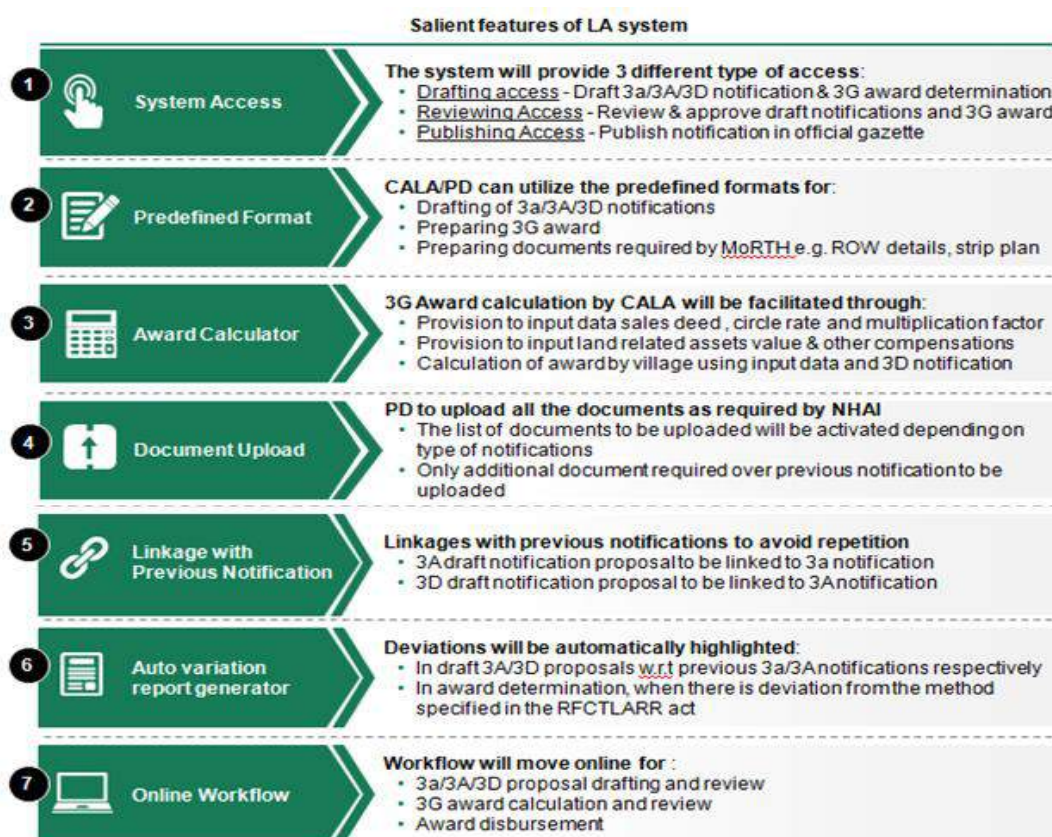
Salient features of LA system

1 System Access

The system will provide 3 different type of access:
- Drafting access - Draft 3a/3A/3D notification & 3G award determination
- Reviewing Access - Review & approve draft notifications and 3G award
- Publishing Access - Publish notification in official gazette

2 Predefined Format

CALA/PD can utilize the predefined formats for:
- Drafting of 3a/3A/3D notifications
- Preparing 3G award
- Preparing documents required by MoRTH e.g. ROW details, strip plan

3 Award Calculator

3G Award calculation by CALA will be facilitated through:
- Provision to input data sales deed , circle rate and multiplication factor
- Provision to input land related assets value & other compensations
- Calculation of award by village using input data and 3D notification

4 Document Upload

PD to upload all the documents as required by NHAI
- The list of documents to be uploaded will be activated depending on type of notifications
- Only additional document required over previous notification to be uploaded

5 Linkage with Previous Notification

Linkages with previous notifications to avoid repetition
- 3A draft notification proposal to be linked to 3a notification
- 3D draft notification proposal to be linked to 3A notification

6 Auto variation report generator

Deviations will be automatically highlighted:
- In draft 3A/3D proposals w.r.t previous 3a/3A notifications respectively
- In award determination, when there is deviation from the method specified in the RFCTLARR act

7 Online Workflow

Workflow will move online for :
- 3a/3A/3D proposal drafting and review
- 3G award calculation and review
- Award disbursement